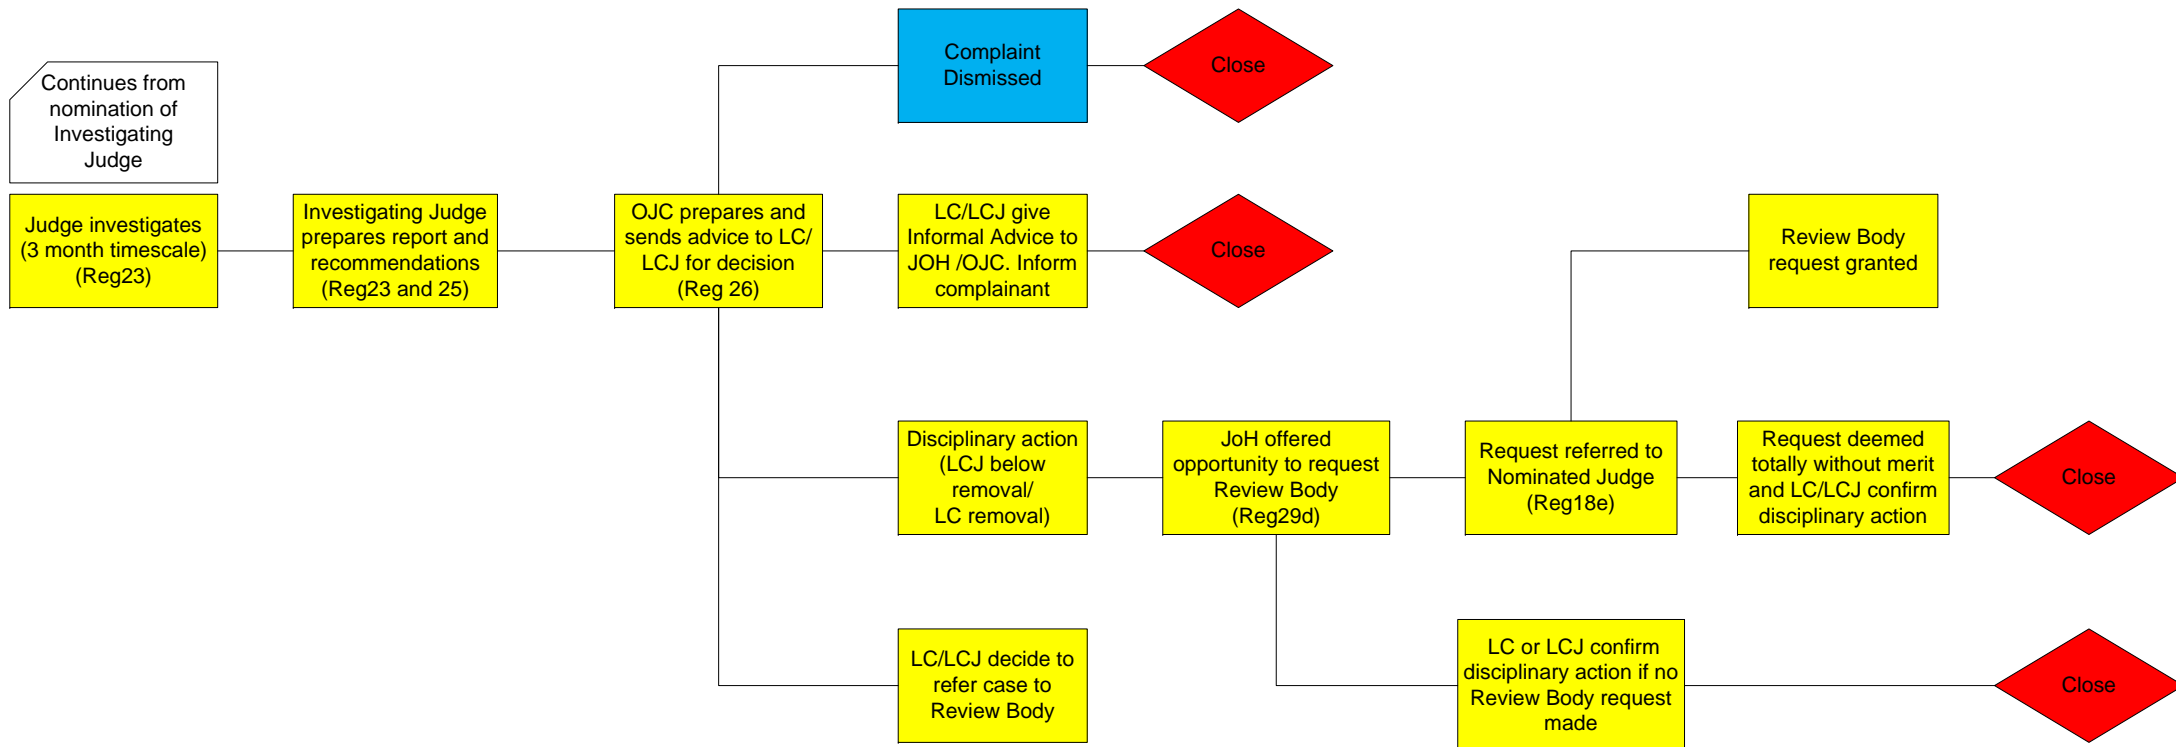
Continues from nomination of Investigating Judge

Judge investigates (3 month timescale) (Reg23)

Investigating Judge prepares report and recommendations (Reg23 and 25)

OJC prepares and sends advice to LC/ LCJ for decision (Reg 26)

Complaint Dismissed

Close

LC/LCJ give Informal Advice to JOH /OJC. Inform complainant

Close

Review Body request granted

Disciplinary action (LCJ below removal/ LC removal)

JoH offered opportunity to request Review Body (Reg29d)

Request referred to Nominated Judge (Reg18e)

Request deemed totally without merit and LC/LCJ confirm disciplinary action

Close

LC/LCJ decide to refer case to Review Body

LC or LCJ confirm disciplinary action if no Review Body request made

Close